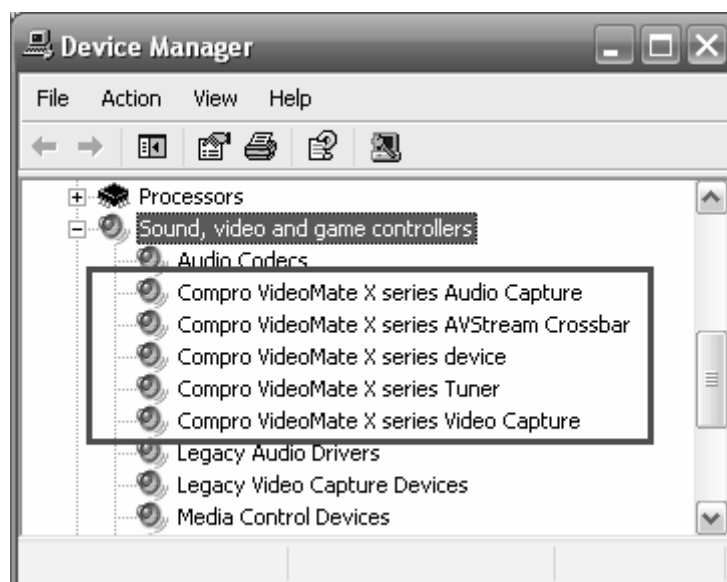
Device Manager

File Action View Help

Processors
Sound, video and game controllers
Audio Codecs
Compro VideoMate X series Audio Capture
Compro VideoMate X series AVStream Crossbar
Compro VideoMate X series device
Compro VideoMate X series Tuner
Compro VideoMate X series Video Capture
Legacy Audio Drivers
Legacy Video Capture Devices
Media Control Devices